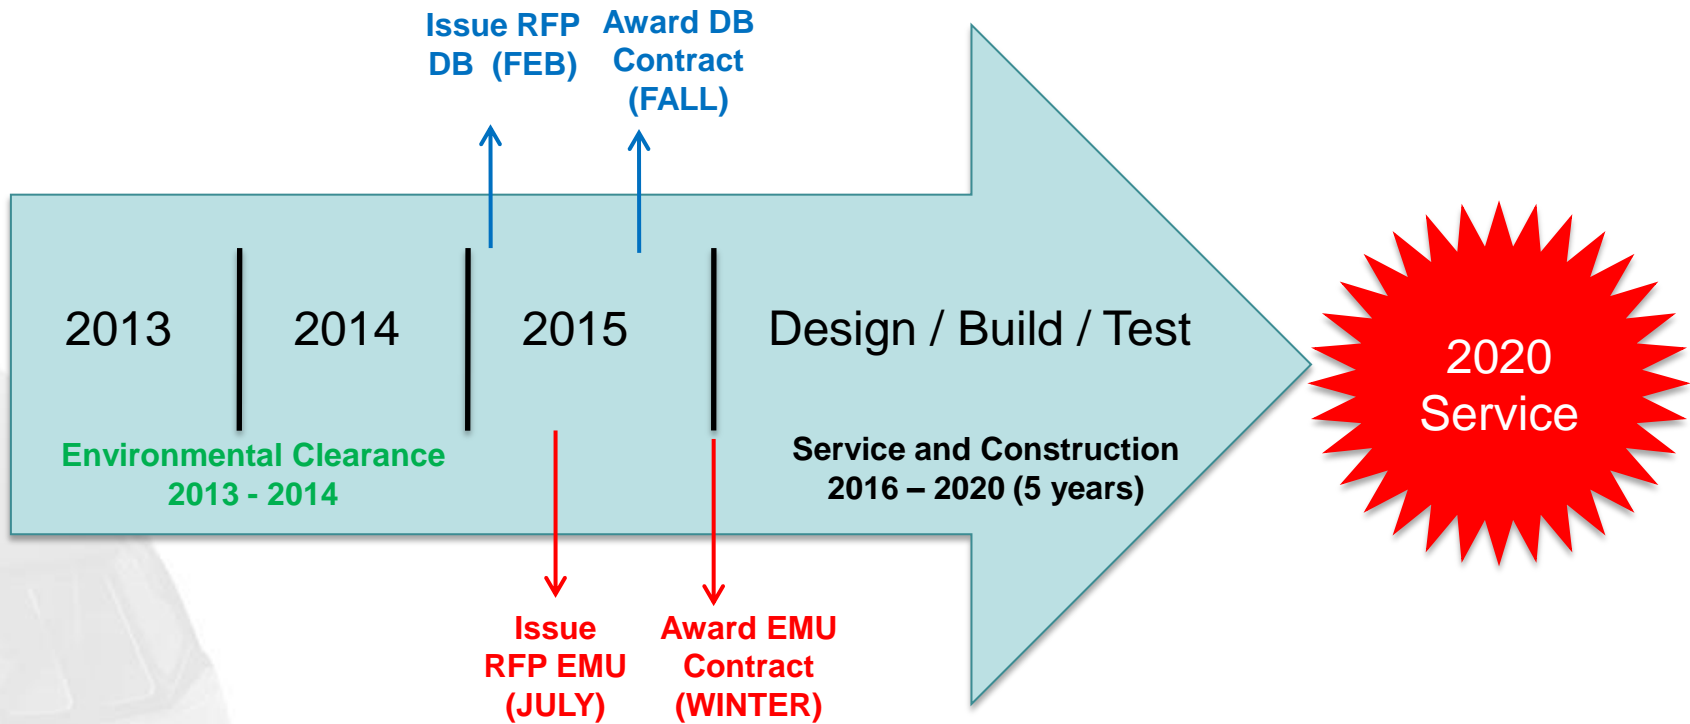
Issue RFP DB (FEB)

Award DB Contract (FALL)

2013

2014

2015

Design / Build / Test

Environmental Clearance 2013 - 2014

Service and Construction 2016 – 2020 (5 years)

2020 Service

Issue RFP EMU (JULY)

Award EMU Contract (WINTER)